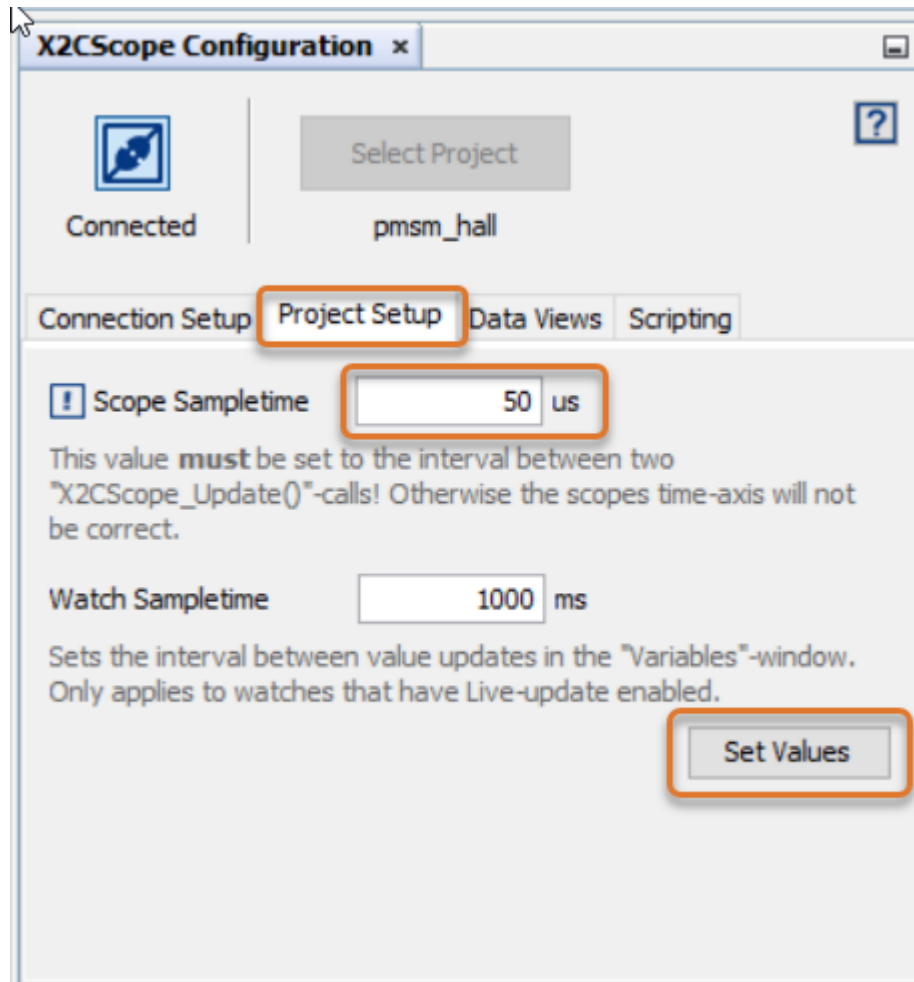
X2CScope Configuration ×

Connected

Select Project

pmsm_hall

Connection Setup | Project Setup | Data Views | Scripting

Scope Sampletime 50 us

This value **must** be set to the interval between two "X2CScope_Update()"-calls! Otherwise the scopes time-axis will not be correct.

Watch Sampletime 1000 ms

Sets the interval between value updates in the "Variables"-window. Only applies to watches that have Live-update enabled.

Set Values